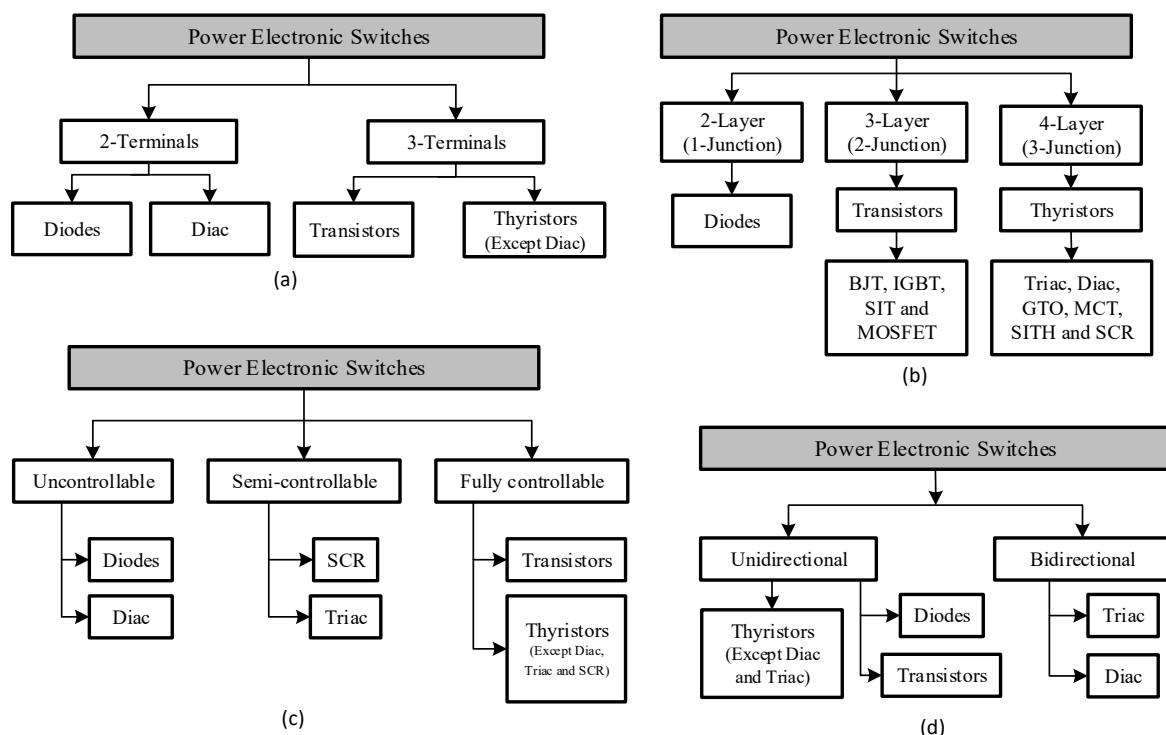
Power Electronic Switches

2-Terminals

3-Terminals

Diodes

Diac

Transistors

Thyristors (Except Diac)

(a)

Power Electronic Switches

2-Layer (1-Junction)

3-Layer (2-Junction)

4-Layer (3-Junction)

Diodes

Transistors

Thyristors

BJT, IGBT, SIT and MOSFET

Triac, Diac, GTO, MCT, SITH and SCR

(b)

Power Electronic Switches

Uncontrollable

Semi-controllable

Fully controllable

Diodes

Diac

SCR

Triac

Transistors

Thyristors (Except Diac, Triac and SCR)

(c)

Power Electronic Switches

Unidirectional

Bidirectional

Thyristors (Except Diac and Triac)

Diodes

Transistors

Triac

Diac

(d)